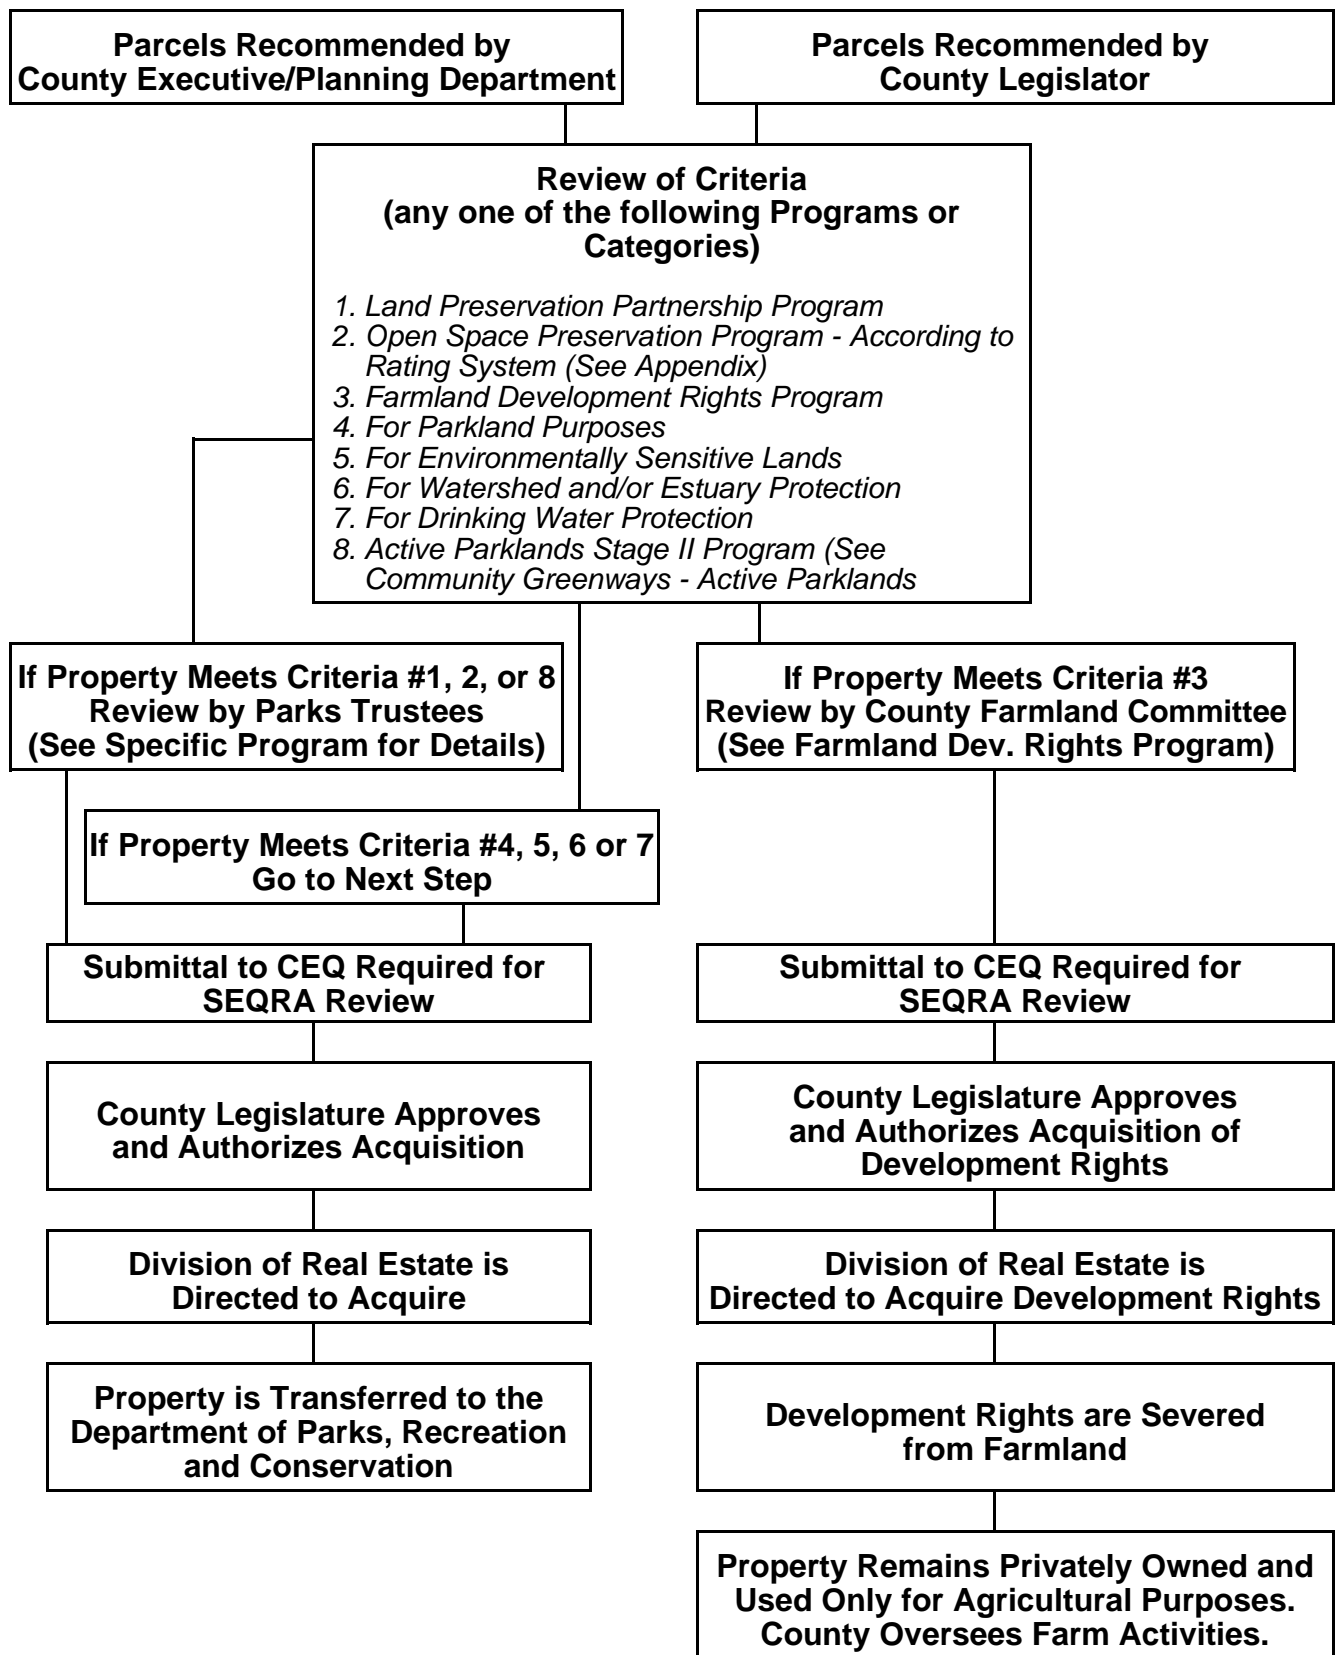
Parcels Recommended by County Executive/Planning Department

Parcels Recommended by County Legislator

Review of Criteria (any one of the following Programs or Categories)

1. Land Preservation Partnership Program
2. Open Space Preservation Program - According to Rating System (See Appendix)
3. Farmland Development Rights Program
4. For Parkland Purposes
5. For Environmentally Sensitive Lands
6. For Watershed and/or Estuary Protection
7. For Drinking Water Protection
8. Active Parklands Stage II Program (See Community Greenways - Active Parklands

If Property Meets Criteria #1, 2, or 8 Review by Parks Trustees (See Specific Program for Details)

If Property Meets Criteria #3 Review by County Farmland Committee (See Farmland Dev. Rights Program)

If Property Meets Criteria #4, 5, 6 or 7 Go to Next Step

Submittal to CEQ Required for SEQRA Review

Submittal to CEQ Required for SEQRA Review

County Legislature Approves and Authorizes Acquisition

County Legislature Approves and Authorizes Acquisition of Development Rights

Division of Real Estate is Directed to Acquire

Division of Real Estate is Directed to Acquire Development Rights

Property is Transferred to the Department of Parks, Recreation and Conservation

Development Rights are Severed from Farmland

Property Remains Privately Owned and Used Only for Agricultural Purposes. County Oversees Farm Activities.